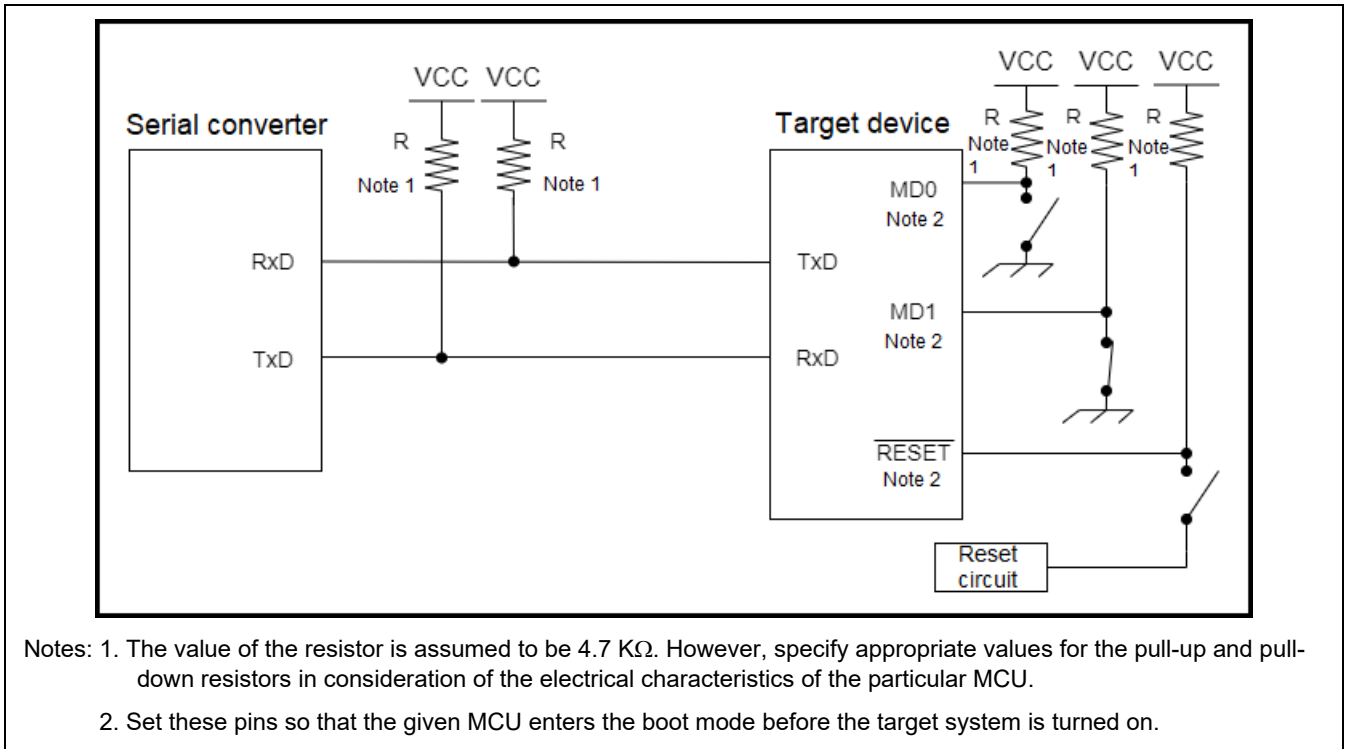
VCC VCC

R
Note 1

R
Note 1

Serial converter

RxD

TxD

Target device

TxD

RxD

MD0
Note 2

MD1
Note 2

$\overline{\text{RESET}}$
Note 2

VCC VCC VCC

R
Note 1

R
Note 1

R
Note 1

Reset circuit

Notes: 1. The value of the resistor is assumed to be 4.7 KΩ. However, specify appropriate values for the pull-up and pull-down resistors in consideration of the electrical characteristics of the particular MCU.

2. Set these pins so that the given MCU enters the boot mode before the target system is turned on.